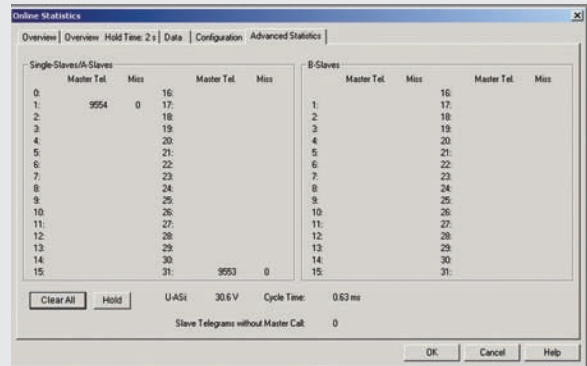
Online Statistics

Overview | Overview Hold Time: 2 s | Data | Configuration | Advanced Statistics

Single-Slaves/A-Slaves

| | Master Tel. | Miss | | Master Tel. | Miss |
|---|---|---|---|---|---|
| 0: | | | 16: | | |
| 1: | 9554 | 0 | 17: | | |
| 2: | | | 18: | | |
| 3: | | | 19: | | |
| 4: | | | 20: | | |
| 5: | | | 21: | | |
| 6: | | | 22: | | |
| 7: | | | 23: | | |
| 8: | | | 24: | | |
| 9: | | | 25: | | |
| 10: | | | 26: | | |
| 11: | | | 27: | | |
| 12: | | | 28: | | |
| 13: | | | 29: | | |
| 14: | | | 30: | | |
| 15: | | | 31: | 9553 | 0 |

B-Slaves

| | Master Tel. | Miss | | Master Tel. | Miss |
|---|---|---|---|---|---|
| | | | 16: | | |
| 1: | | | 17: | | |
| 2: | | | 18: | | |
| 3: | | | 19: | | |
| 4: | | | 20: | | |
| 5: | | | 21: | | |
| 6: | | | 22: | | |
| 7: | | | 23: | | |
| 8: | | | 24: | | |
| 9: | | | 25: | | |
| 10: | | | 26: | | |
| 11: | | | 27: | | |
| 12: | | | 28: | | |
| 13: | | | 29: | | |
| 14: | | | 30: | | |
| 15: | | | 31: | | |

Clear All   Hold   U-ASi: 30.6 V   Cycle Time: 0.63 ms

Slave Telegrams without Master Call: 0

OK   Cancel   Help